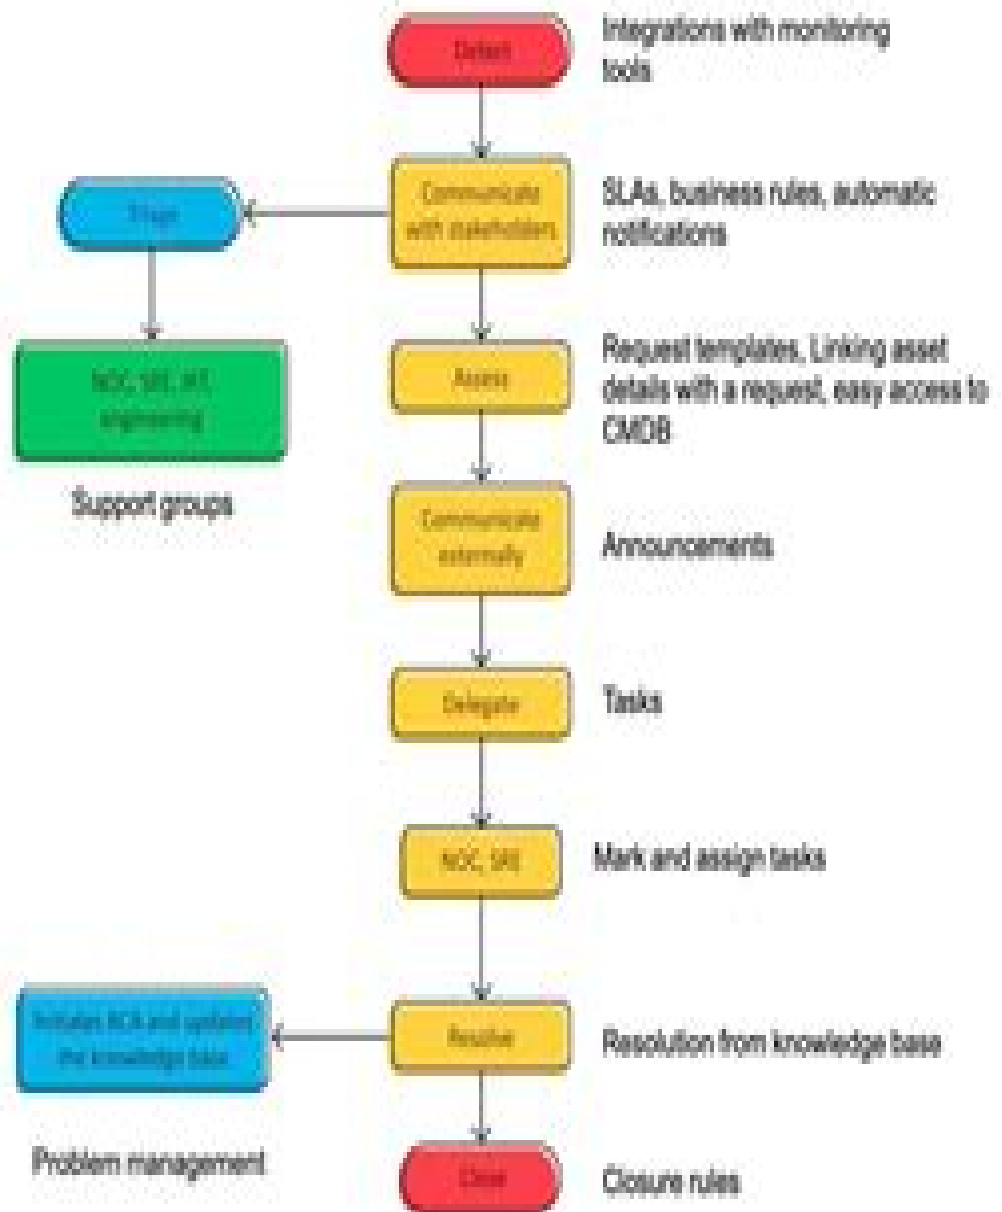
Detect

Integrations with monitoring tools

Communicate with stakeholders

SLAs, business rules, automatic notifications

Triage

NOC, SRE, IRT, engineering

Support groups

Assess

Request templates, Linking asset details with a request, easy access to CMDB

Communicate externally

Announcements

Delegate

Tasks

NOC, SRE

Mark and assign tasks

Initiates RCA and updates the knowledge base

Resolve

Resolution from knowledge base

Problem management

Close

Closure rules